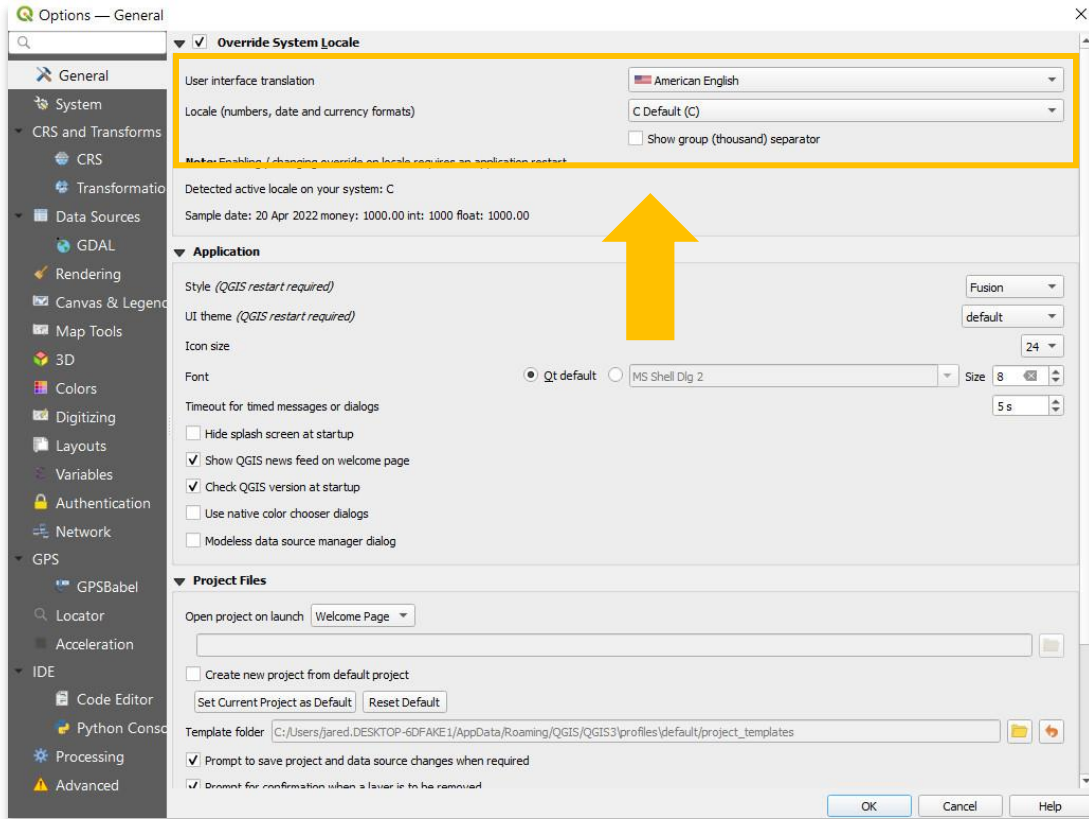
Options — General

General
System
CRS and Transforms
CRS
Transformatio
Data Sources
GDAL
Rendering
Canvas & Legenc
Map Tools
3D
Colors
Digitizing
Layouts
Variables
Authentication
Network
GPS
GPSBabel
Locator
Acceleration
IDE
Code Editor
Python Conso
Processing
Advanced

Override System Locale
User interface translation American English
Locale (numbers, date and currency formats) C Default (C)
Show group (thousand) separator
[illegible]
Detected active locale on your system: C
Sample date: 20 Apr 2022 money: 1000.00 int: 1000 float: 1000.00

Application
Style (QGIS restart required) Fusion
UI theme (QGIS restart required) default
Icon size 24
Font Qt default MS Shell Dlg 2 Size 8
Timeout for timed messages or dialogs 5 s
Hide splash screen at startup
Show QGIS news feed on welcome page
Check QGIS version at startup
Use native color chooser dialogs
Modeless data source manager dialog

Project Files
Open project on launch Welcome Page
Create new project from default project
Set Current Project as Default Reset Default
Template folder C:/Users/jared.DESKTOP-6DFAKE1/AppData/Roaming/QGIS/QGIS3/profiles/default/project_templates
Prompt to save project and data source changes when required
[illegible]

OK Cancel Help